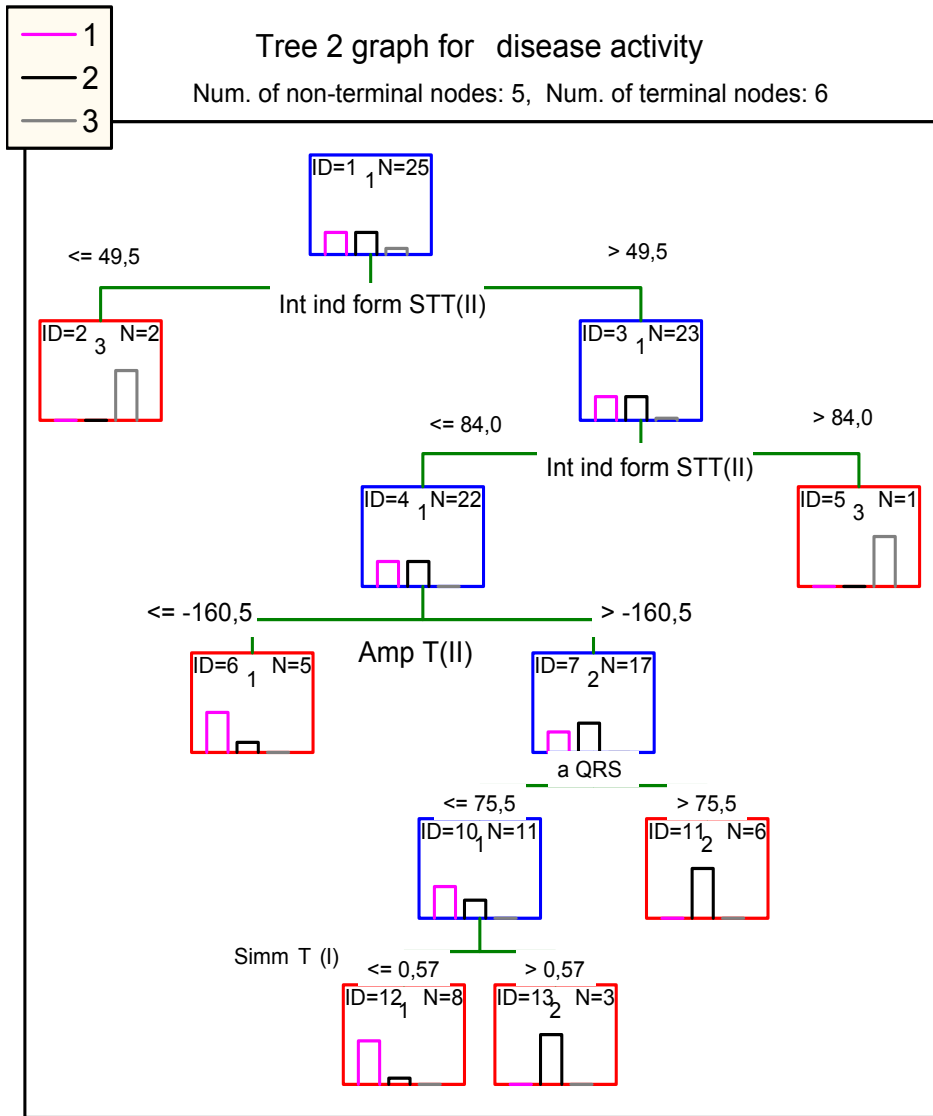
1
2
3

Tree 2 graph for disease activity

Num. of non-terminal nodes: 5, Num. of terminal nodes: 6

ID=1 N=25
1

<= 49,5

> 49,5

Int ind form STT(II)

ID=2 N=2
3

ID=3 N=23
1

<= 84,0

> 84,0

Int ind form STT(II)

ID=4 N=22
1

ID=5 N=1
3

<= -160,5

> -160,5

Amp T(II)

ID=6 N=5
1

ID=7 N=17
2

a QRS

<= 75,5

> 75,5

ID=10 N=11
1

ID=11 N=6
2

Simm T (I)

<= 0,57

> 0,57

ID=12 N=8
1

ID=13 N=3
2